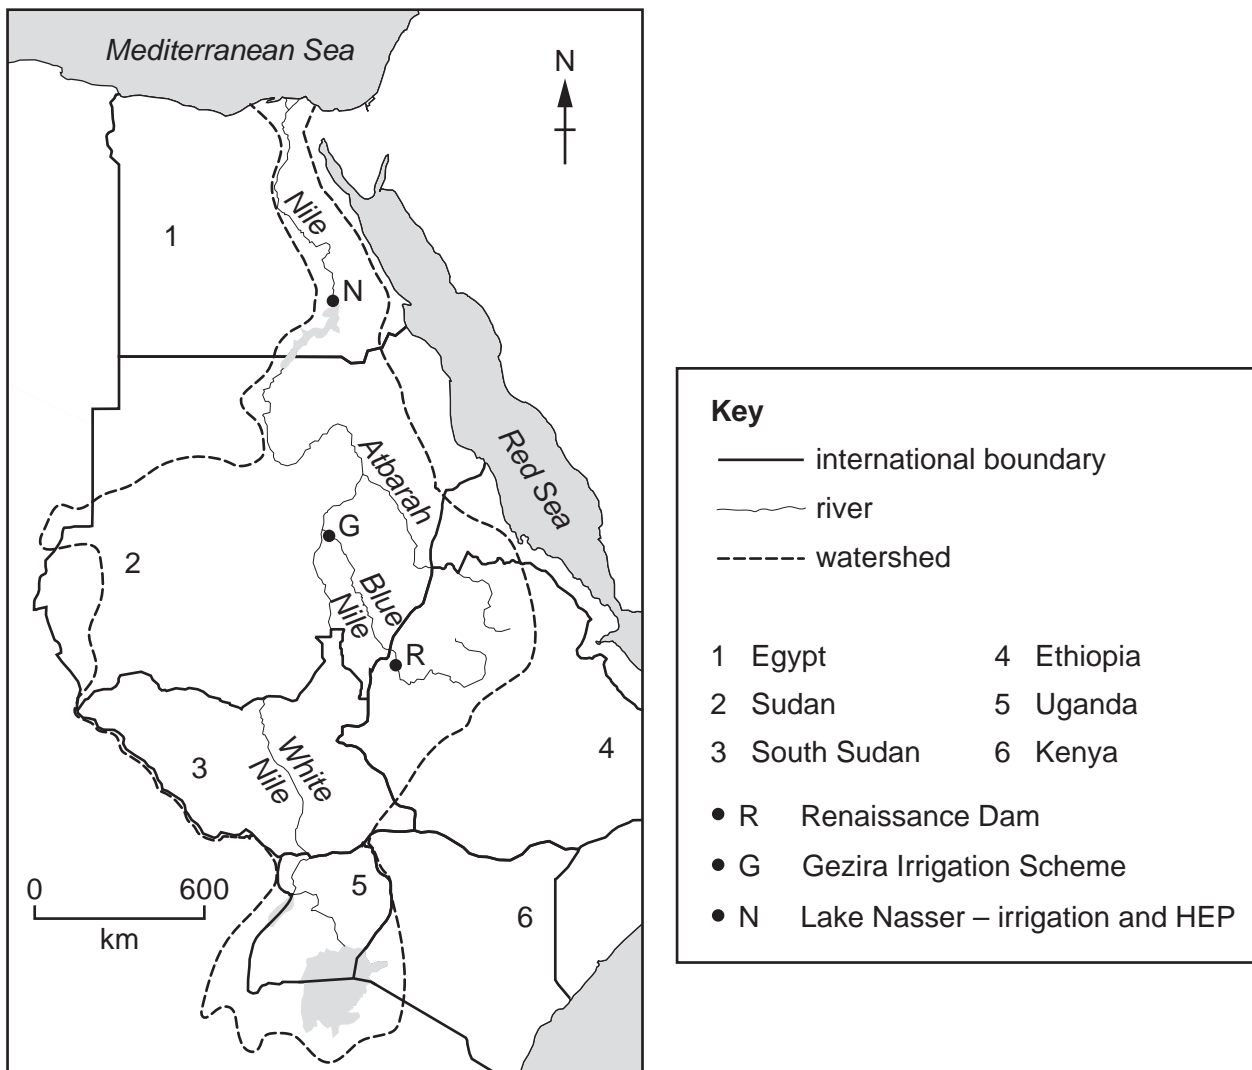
Mediterranean Sea

N

1

Nile

N

Red Sea

Atbarah

G

2

Blue Nile

R

3

White Nile

4

5

6

0 600
km

Key
international boundary
river
watershed

| | |
|---|---|
| 1 Egypt | 4 Ethiopia |
| 2 Sudan | 5 Uganda |
| 3 South Sudan | 6 Kenya |

• R Renaissance Dam
• G Gezira Irrigation Scheme
• N Lake Nasser – irrigation and HEP